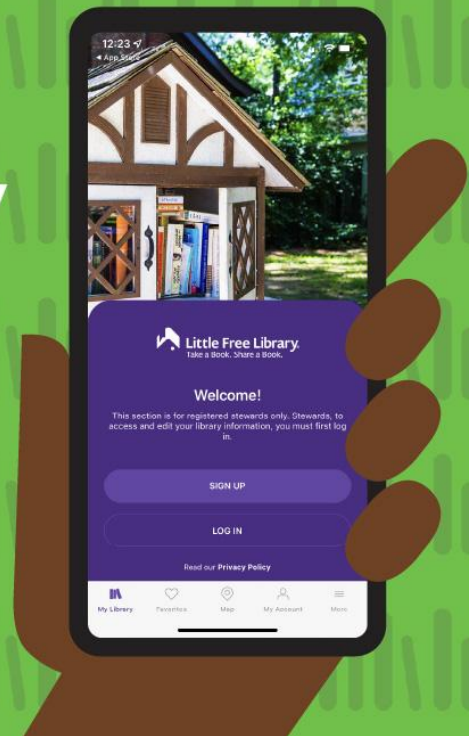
12:23
◂ App Store

Little Free Library.
Take a Book. Share a Book.

Welcome!

This section is for registered stewards only. Stewards, to access and edit your library information, you must first log in.

SIGN UP

LOG IN

Read our Privacy Policy

My Library
Favorites
Map
My Account
More